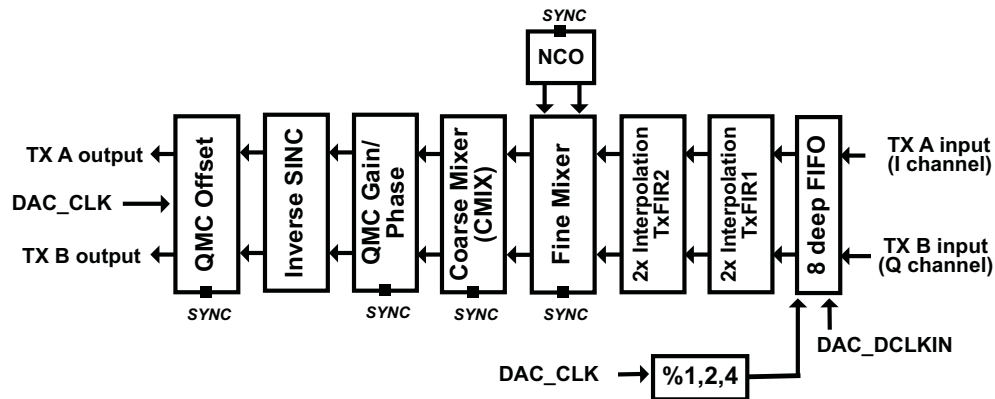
SYNC
NCO
TX A output
DAC_CLK
TX B output
QMC Offset
SYNC
Inverse SINC
QMC Gain/ Phase
SYNC
Coarse Mixer (CMIX)
SYNC
Fine Mixer
SYNC
2x Interpolation TxFIR2
2x Interpolation TxFIR1
8 deep FIFO
TX A input (I channel)
TX B input (Q channel)
DAC_DCLKIN
DAC_CLK
%1,2,4